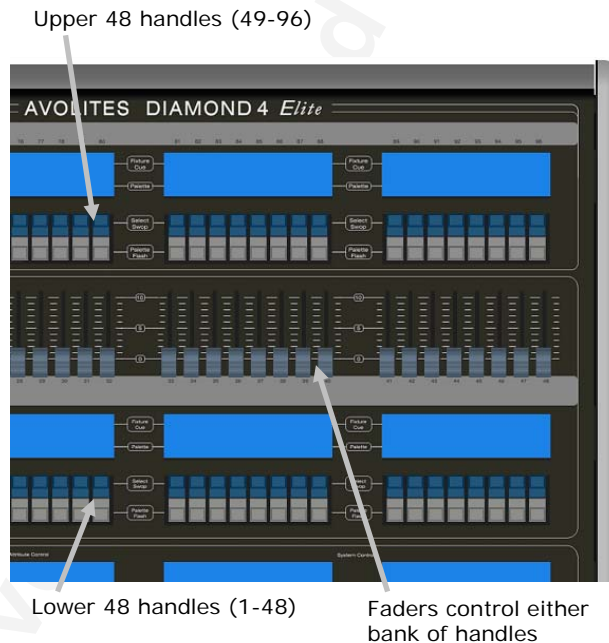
Upper 48 handles (49-96)

AVOLITES DIAMOND 4 Elite

76 77 78 79 80

81 82 83 84 85 86 87 88

89 90 91 92 93 94 95 96

Fixture Cue

Palette

Fixture Cue

Palette

Select Swop

Palette Flash

Select Swop

Palette Flash

10

5

0

10

5

0

28 29 30 31 32

33 34 35 36 37 38 39 40

41 42 43 44 45 46 47 48

Fixture Cue

Palette

Fixture Cue

Palette

Select Swop

Palette Flash

Select Swop

Palette Flash

Attribute Control

System Control

Lower 48 handles (1-48)

Faders control either bank of handles